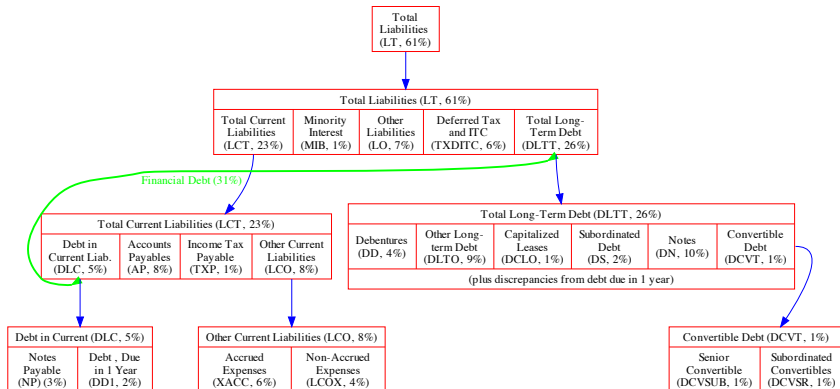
Total Liabilities (LT, 61%)

Total Liabilities (LT, 61%)

| Total Current Liabilities (LCT, 23%) | Minority Interest (MIB, 1%) | Other Liabilities (LO, 7%) | Deferred Tax and ITC (TXDITC, 6%) | Total Long-Term Debt (DLTT, 26%) |
|---|---|---|---|---|

Financial Debt (31%)

Total Current Liabilities (LCT, 23%)

| Debt in Current Liab. (DLC, 5%) | Accounts Payables (AP, 8%) | Income Tax Payable (TXP, 1%) | Other Current Liabilities (LCO, 8%) |
|---|---|---|---|

Total Long-Term Debt (DLTT, 26%)

| Debentures (DD, 4%) | Other Long-term Debt (DLTO, 9%) | Capitalized Leases (DCLO, 1%) | Subordinated Debt (DS, 2%) | Notes (DN, 10%) | Convertible Debt (DCVT, 1%) |
|---|---|---|---|---|---|

(plus discrepancies from debt due in 1 year)

Debt in Current (DLC, 5%)

| Notes Payable (NP) (3%) | Debt , Due in 1 Year (DD1, 2%) |
|---|---|

Other Current Liabilities (LCO, 8%)

| Accrued Expenses (XACC, 6%) | Non-Accrued Expenses (LCOX, 4%) |
|---|---|

Convertible Debt (DCVT, 1%)

| Senior Convertible (DCVSUB, 1%) | Subordinated Convertibles (DCVSR, 1%) |
|---|---|